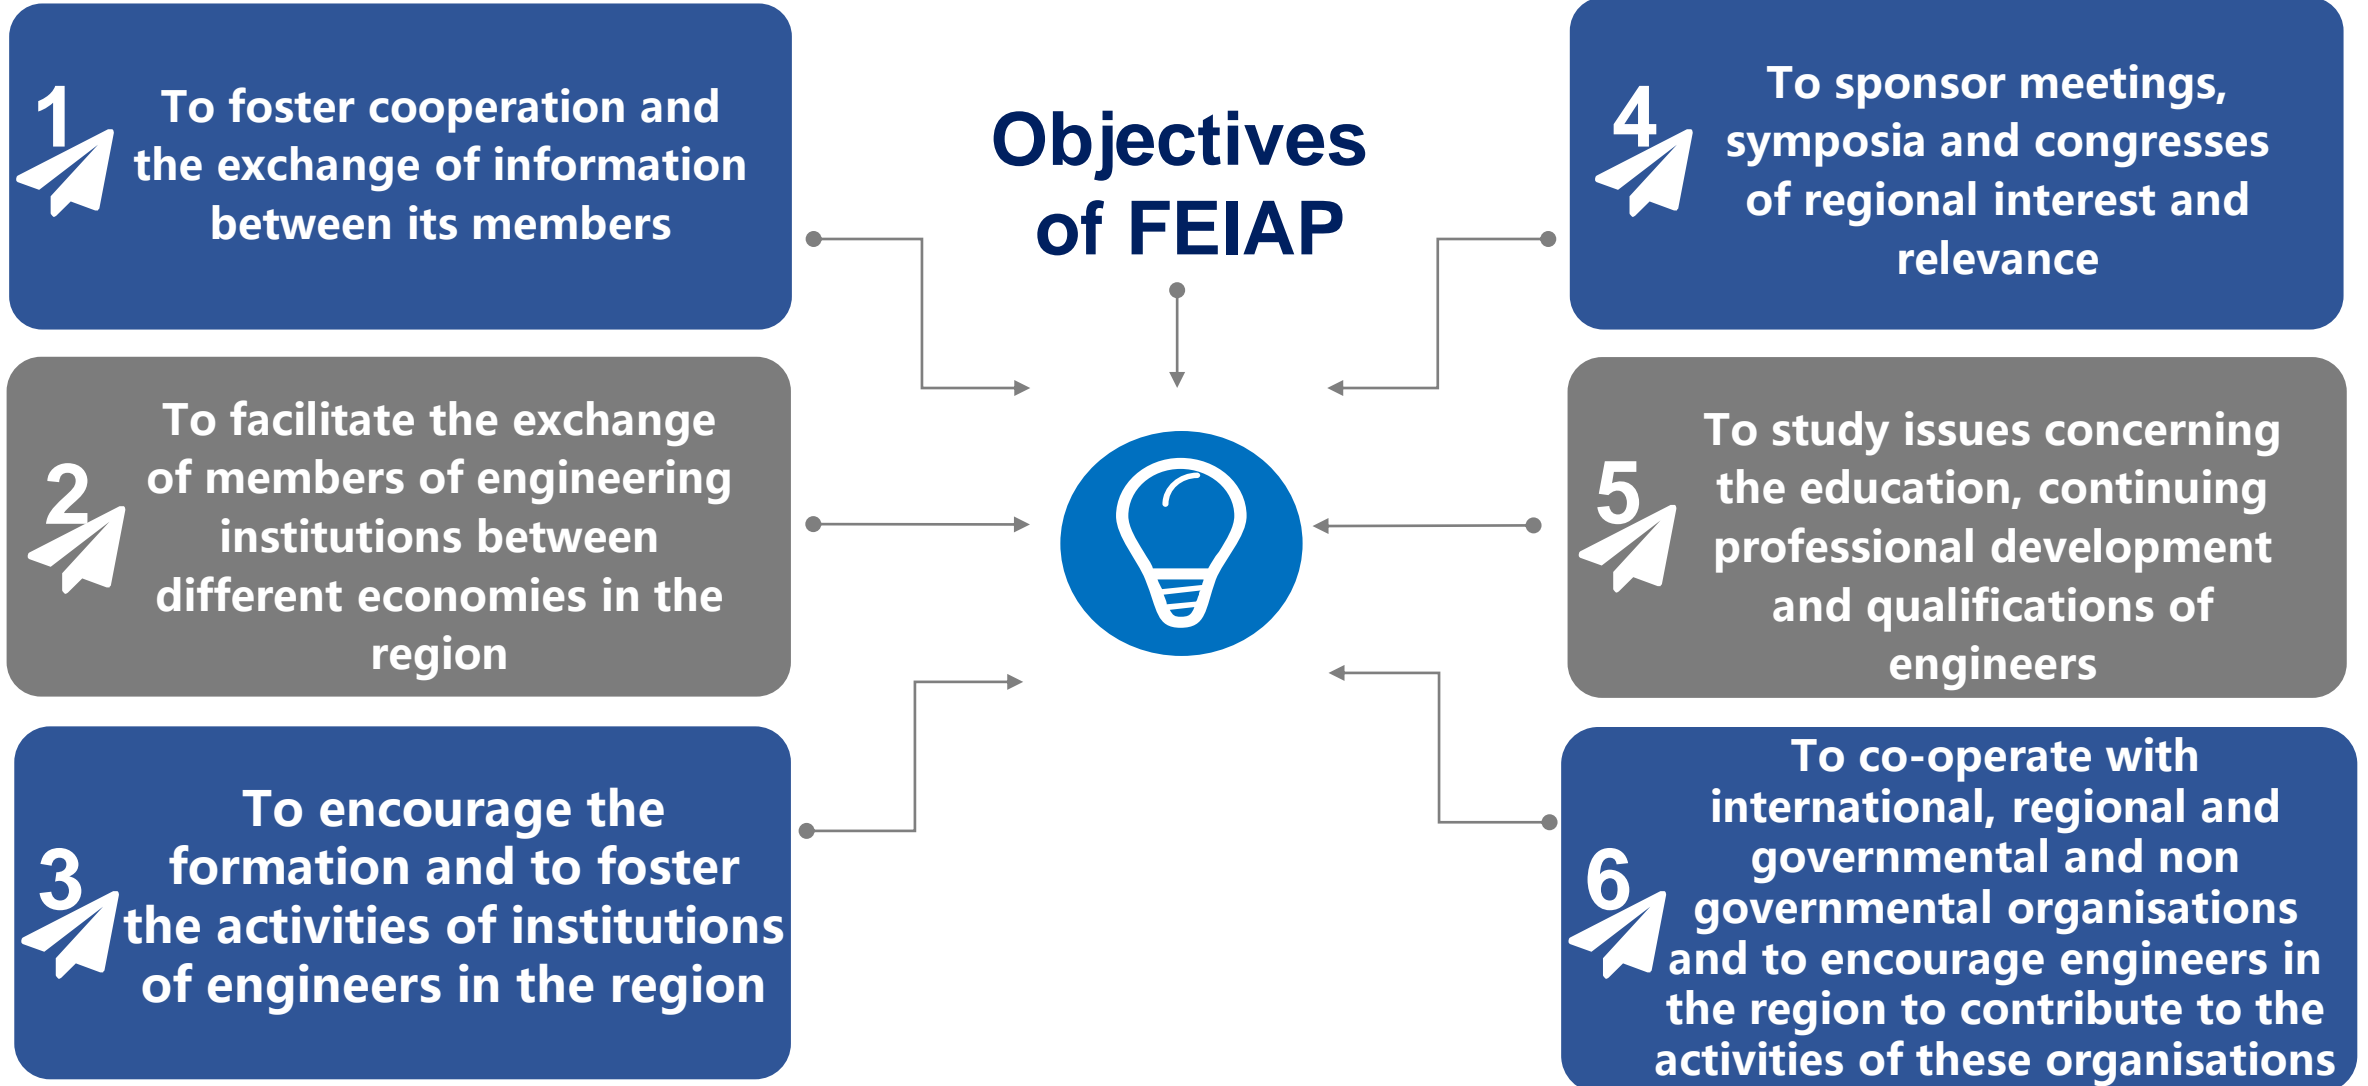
Objectives of FEIAP

1 To foster cooperation and the exchange of information between its members

2 To facilitate the exchange of members of engineering institutions between different economies in the region

3 To encourage the formation and to foster the activities of institutions of engineers in the region

4 To sponsor meetings, symposia and congresses of regional interest and relevance

5 To study issues concerning the education, continuing professional development and qualifications of engineers

6 To co-operate with international, regional and governmental and non governmental organisations and to encourage engineers in the region to contribute to the activities of these organisations